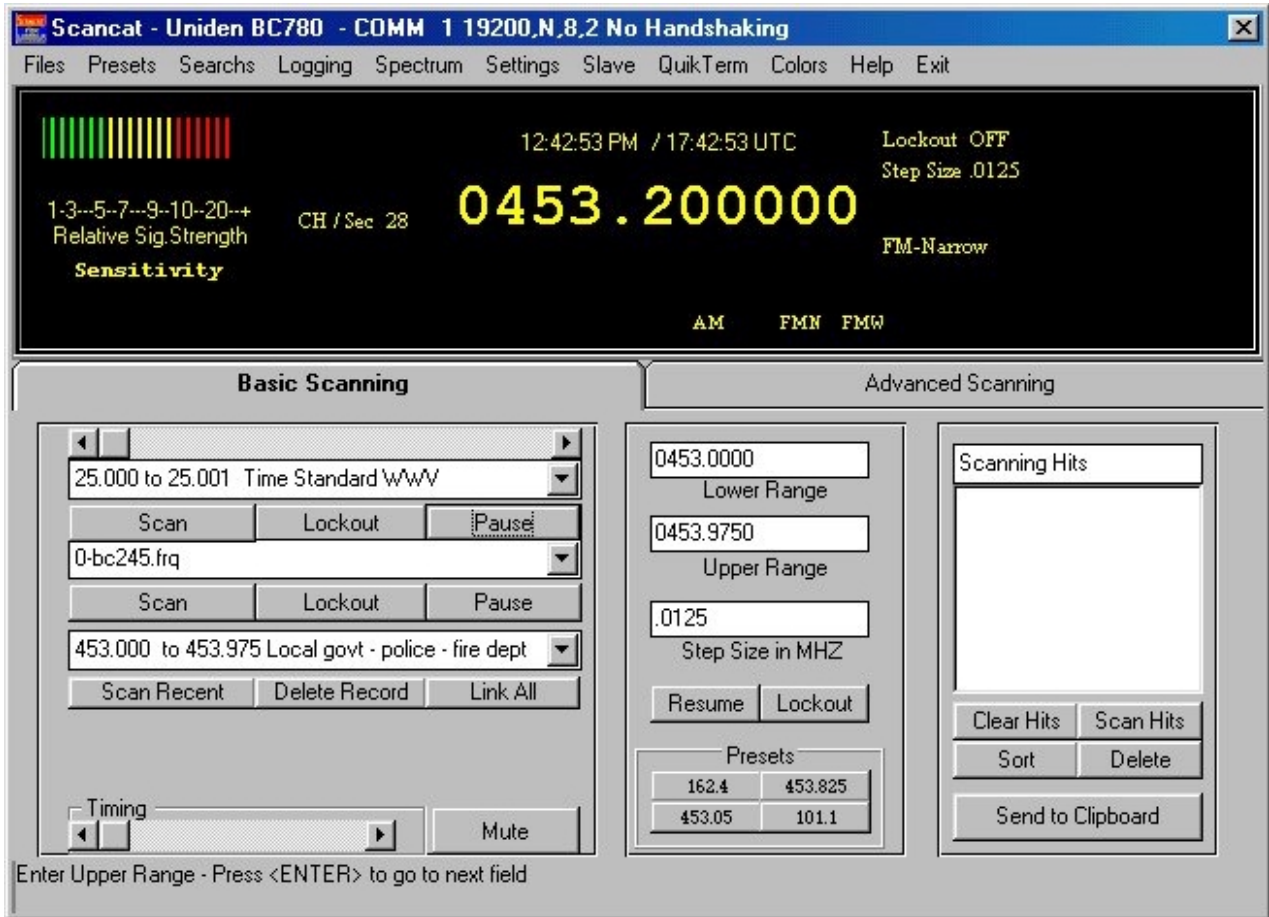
Scancat - Uniden BC780 - COMM 1 19200,N,8,2 No Handshaking

Files Presets Searchs Logging Spectrum Settings Slave QuikTerm Colors Help Exit

12:42:53 PM / 17:42:53 UTC

Lockout OFF
Step Size .0125

1-3--5-7--9--10--20--+
Relative Sig.Strength
Sensitivity

CH / Sec 28

0453.200000

FM-Narrow

AM FMN FMW

Basic Scanning

Advanced Scanning

25.000 to 25.001 Time Standard WWV

| Scan | Lockout | Pause |
|---|---|---|

0-bc245.frq

| Scan | Lockout | Pause |
|---|---|---|

453.000 to 453.975 Local govt - police - fire dept

| Scan Recent | Delete Record | Link All |
|---|---|---|

Timing

Mute

0453.0000
Lower Range

0453.9750
Upper Range

.0125
Step Size in MHZ

Resume Lockout

Presets

| 162.4 | 453.825 |
|---|---|
| 453.05 | 101.1 |

Scanning Hits

Clear Hits Scan Hits
Sort Delete
Send to Clipboard

Enter Upper Range - Press <ENTER> to go to next field